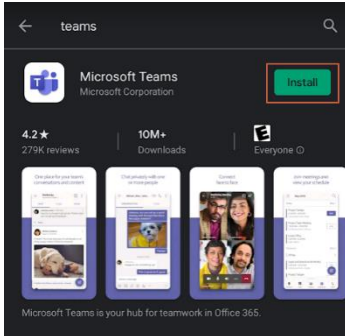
teams

Microsoft Teams
Microsoft Corporation

Install

4.2 ★
279K reviews

10M+
Downloads

E
Everyone ⓘ

One place for your team's conversations and content

Chat privately with one or more people

Connect face to face

Join meetings and view your schedule

Microsoft Teams is your hub for teamwork in Office 365.